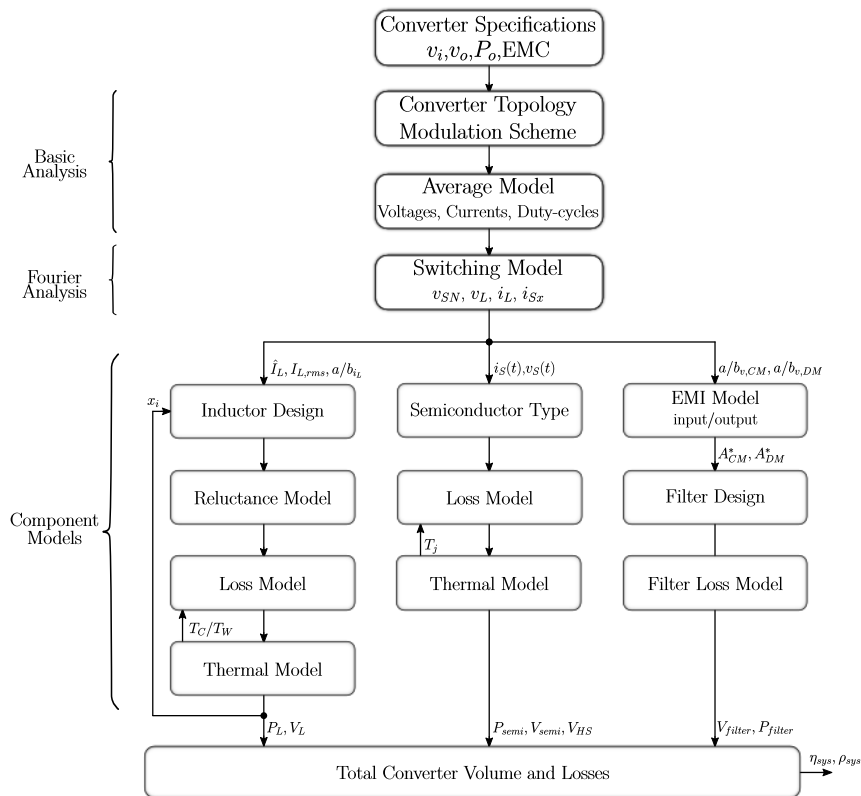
Converter Specifications
$v_i$,$v_o$,$P_o$,EMC

Basic Analysis

Converter Topology
Modulation Scheme

Average Model
Voltages, Currents, Duty-cycles

Fourier Analysis

Switching Model
$v_{SN}$, $v_L$, $i_L$, $i_{Sx}$

Component Models

$\hat{I}_L$, $I_{L,rms}$, $a/b_{i_L}$

$i_S(t)$,$v_S(t)$

$a/b_{v,CM}$, $a/b_{v,DM}$

$x_i$

Inductor Design

Semiconductor Type

EMI Model
input/output

$A^*_{CM}$, $A^*_{DM}$

Reluctance Model

Loss Model

Filter Design

$T_j$

Loss Model

Thermal Model

Filter Loss Model

$T_C/T_W$

Thermal Model

$P_L$, $V_L$

$P_{semi}$, $V_{semi}$, $V_{HS}$

$V_{filter}$, $P_{filter}$

Total Converter Volume and Losses

$\eta_{sys}$, $\rho_{sys}$